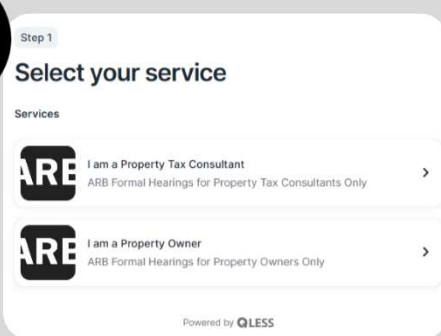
Step 1

Select your service

Services

ARB I am a Property Tax Consultant
ARB Formal Hearings for Property Tax Consultants Only
>

ARB I am a Property Owner
ARB Formal Hearings for Property Owners Only
>

Powered by QLESS